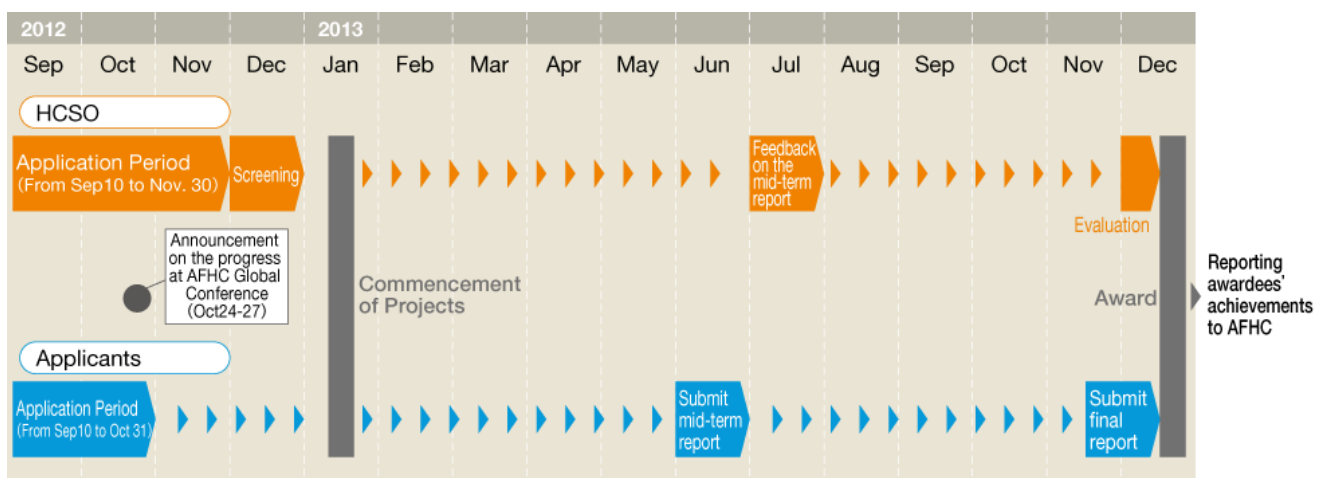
2012

2013

Sep Oct Nov Dec Jan Feb Mar Apr May Jun Jul Aug Sep Oct Nov Dec

HCSO

Application Period
(From Sep10 to Nov. 30)

Screening

Feedback on the mid-term report

Evaluation

Announcement on the progress at AFHC Global Conference (Oct24-27)

Commencement of Projects

Award

Reporting awardees' achievements to AFHC

Applicants

Application Period
(From Sep10 to Oct 31)

Submit mid-term report

Submit final report